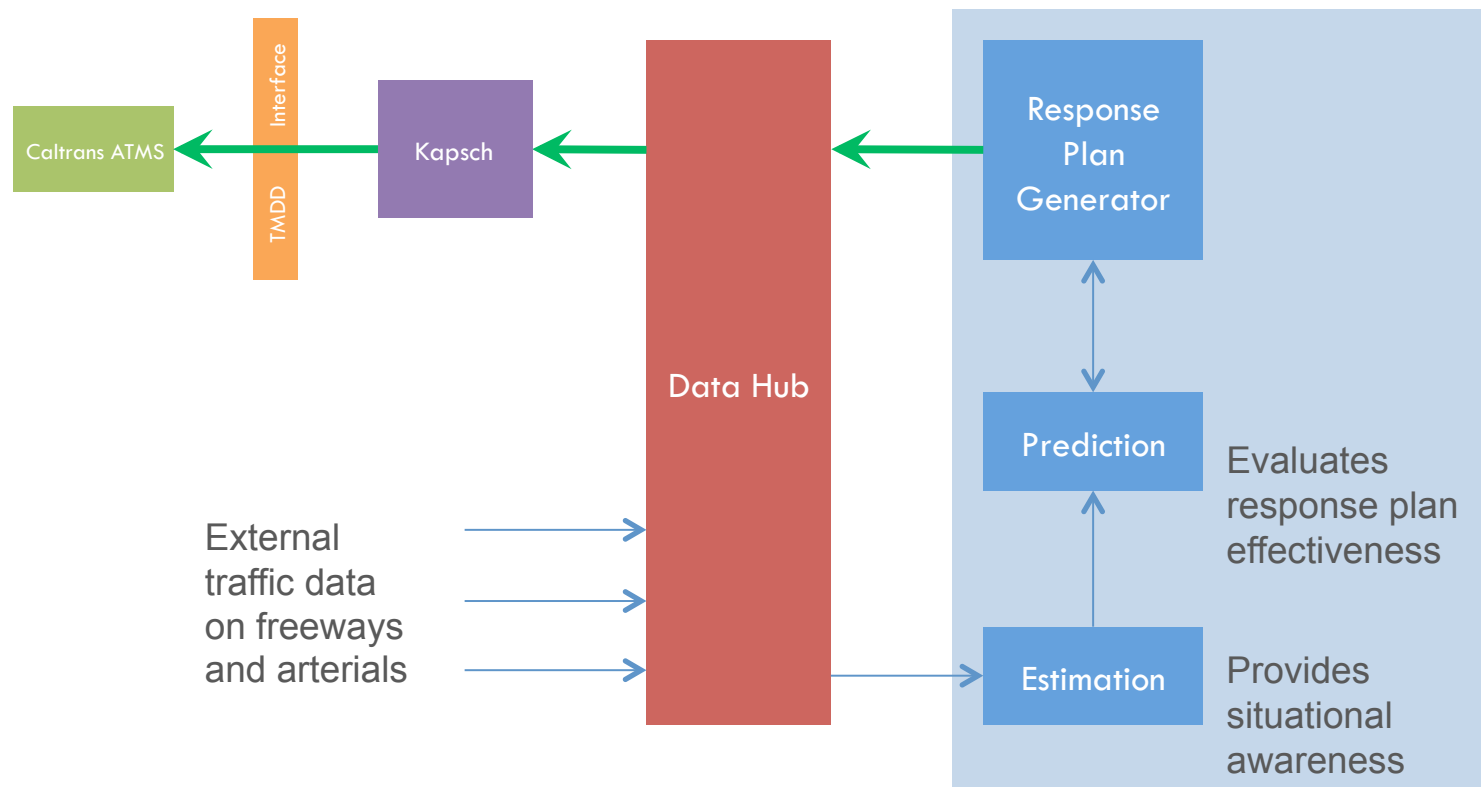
Caltrans ATMS

Interface

TMDD

Kapsch

Data Hub

Response Plan Generator

Prediction

Evaluates response plan effectiveness

External traffic data on freeways and arterials

Estimation

Provides situational awareness